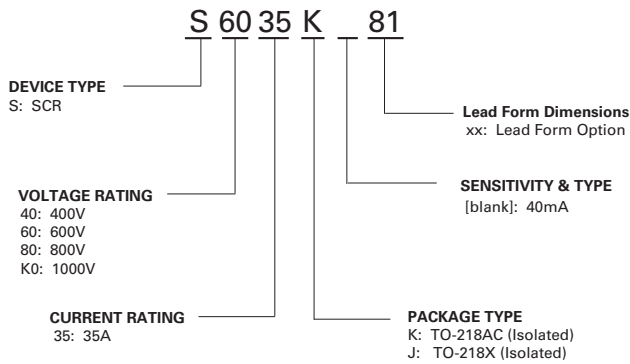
S 60 35 K _ 81

DEVICE TYPE
S: SCR

Lead Form Dimensions
xx: Lead Form Option

VOLTAGE RATING
40: 400V
60: 600V
80: 800V
K0: 1000V

SENSITIVITY & TYPE
[blank]: 40mA

CURRENT RATING
35: 35A

PACKAGE TYPE
K: TO-218AC (Isolated)
J: TO-218X (Isolated)